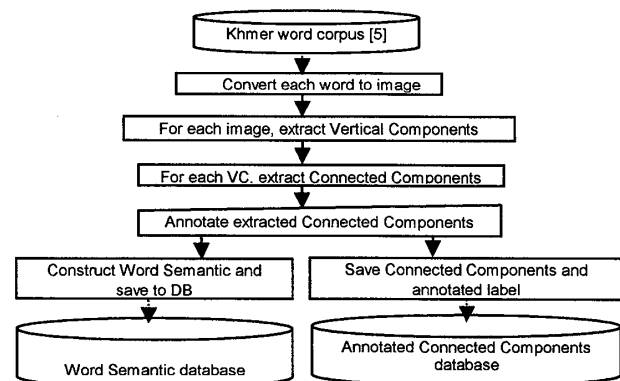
Khmer word corpus [5]

Convert each word to image

For each image, extract Vertical Components

For each VC. extract Connected Components

Annotate extracted Connected Components

Construct Word Semantic and save to DB

Save Connected Components and annotated label

Word Semantic database

Annotated Connected Components database